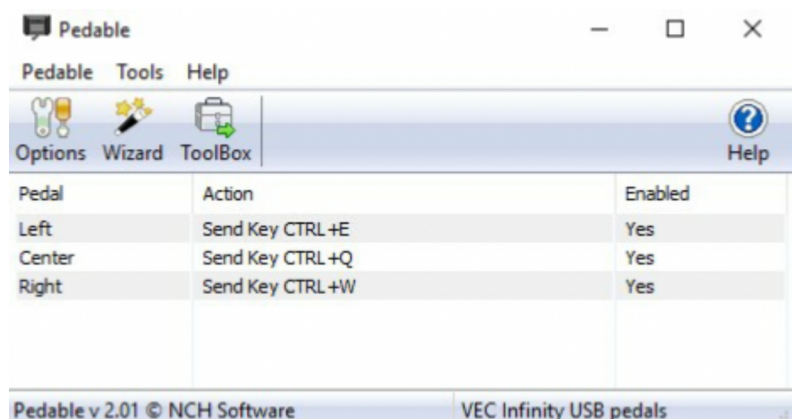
Pedable

Pedable Tools Help

Options Wizard ToolBox Help

| Pedal | Action | Enabled |
|---|---|---|
| Left | Send Key CTRL+E | Yes |
| Center | Send Key CTRL+Q | Yes |
| Right | Send Key CTRL+W | Yes |

Pedable v 2.01 © NCH Software

VEC Infinity USB pedals